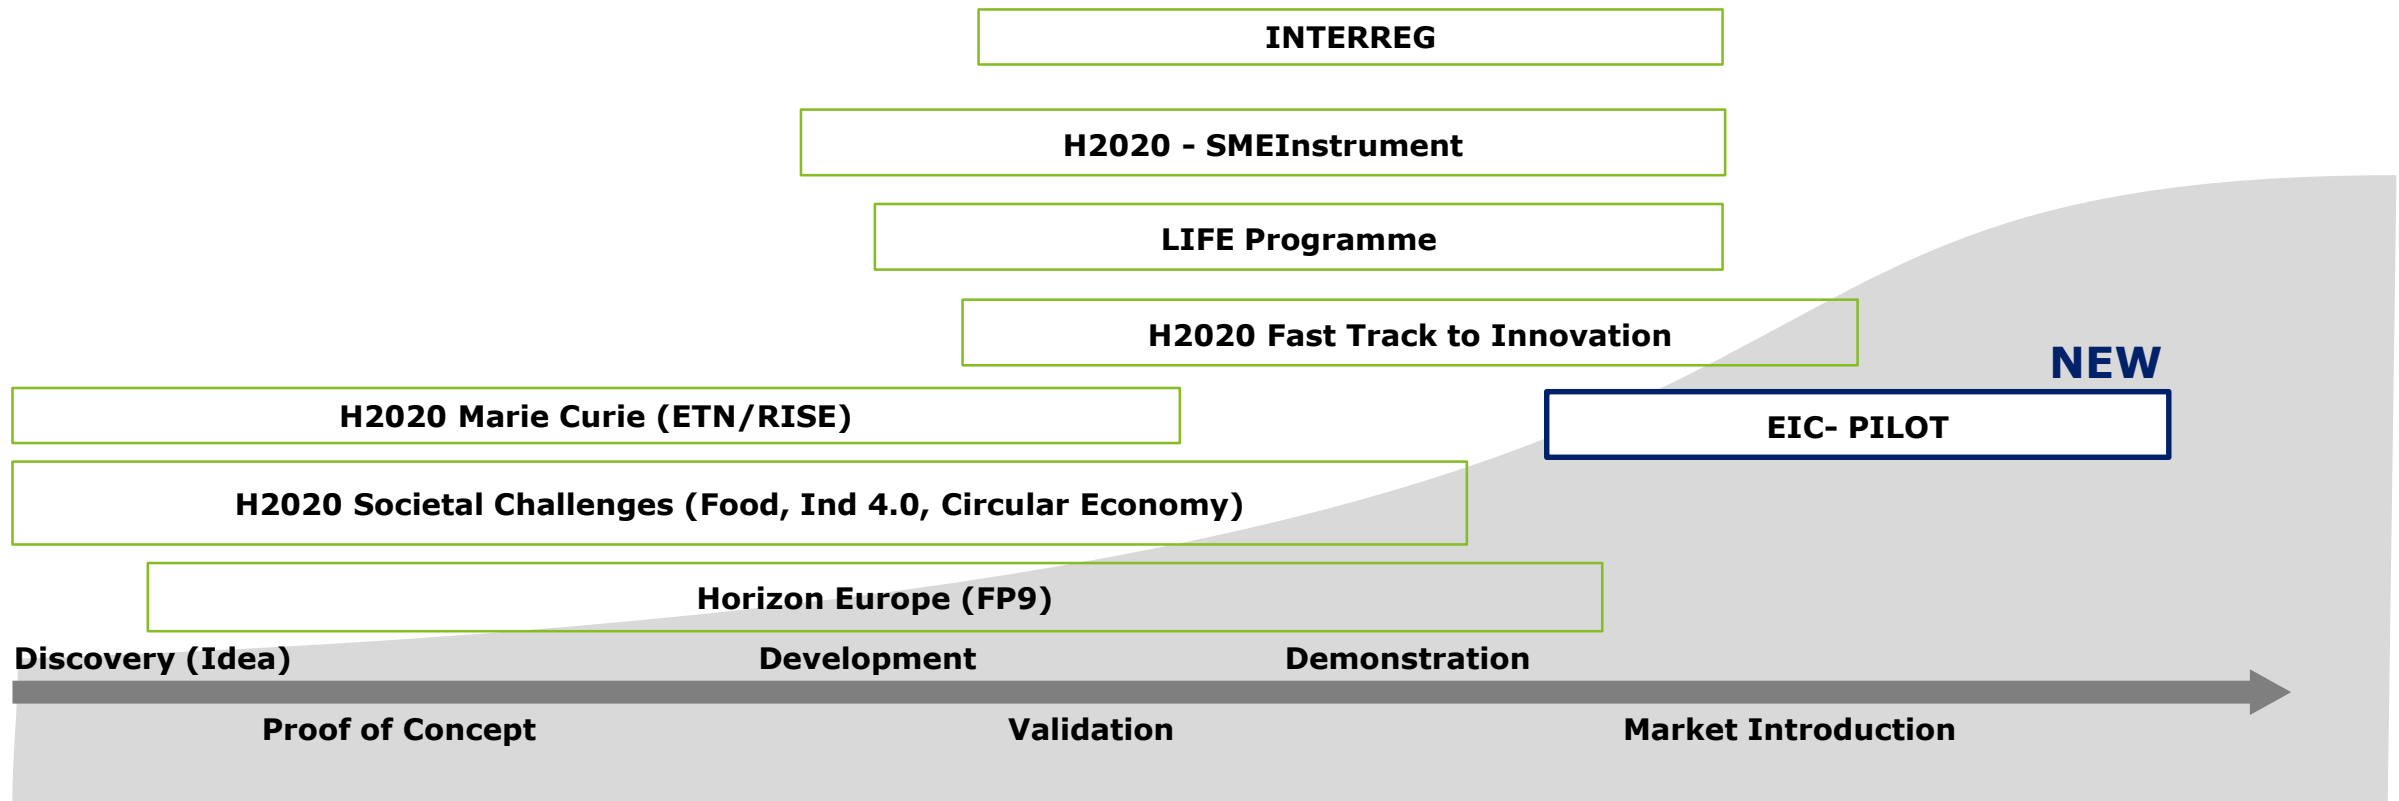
INTERREG

H2020 - SMEInstrument

LIFE Programme

H2020 Fast Track to Innovation

NEW

H2020 Marie Curie (ETN/RISE)

EIC- PILOT

H2020 Societal Challenges (Food, Ind 4.0, Circular Economy)

Horizon Europe (FP9)

Discovery (Idea)

Development

Demonstration

Proof of Concept

Validation

Market Introduction